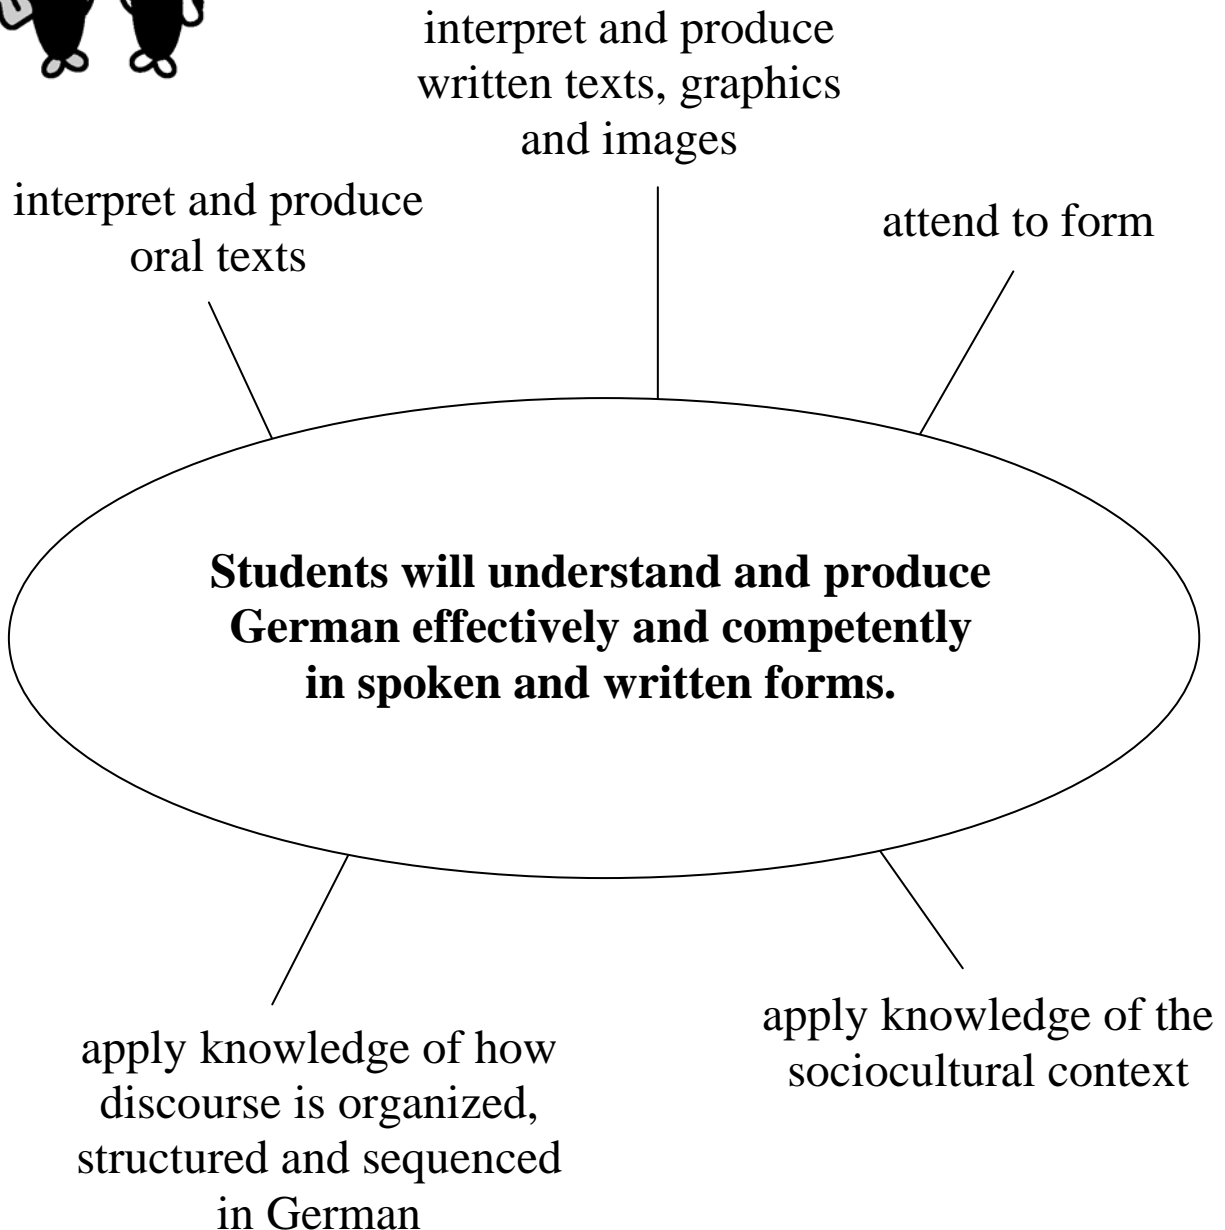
interpret and produce written texts, graphics and images

interpret and produce oral texts

attend to form

**Students will understand and produce German effectively and competently in spoken and written forms.**

apply knowledge of how discourse is organized, structured and sequenced in German

apply knowledge of the sociocultural context